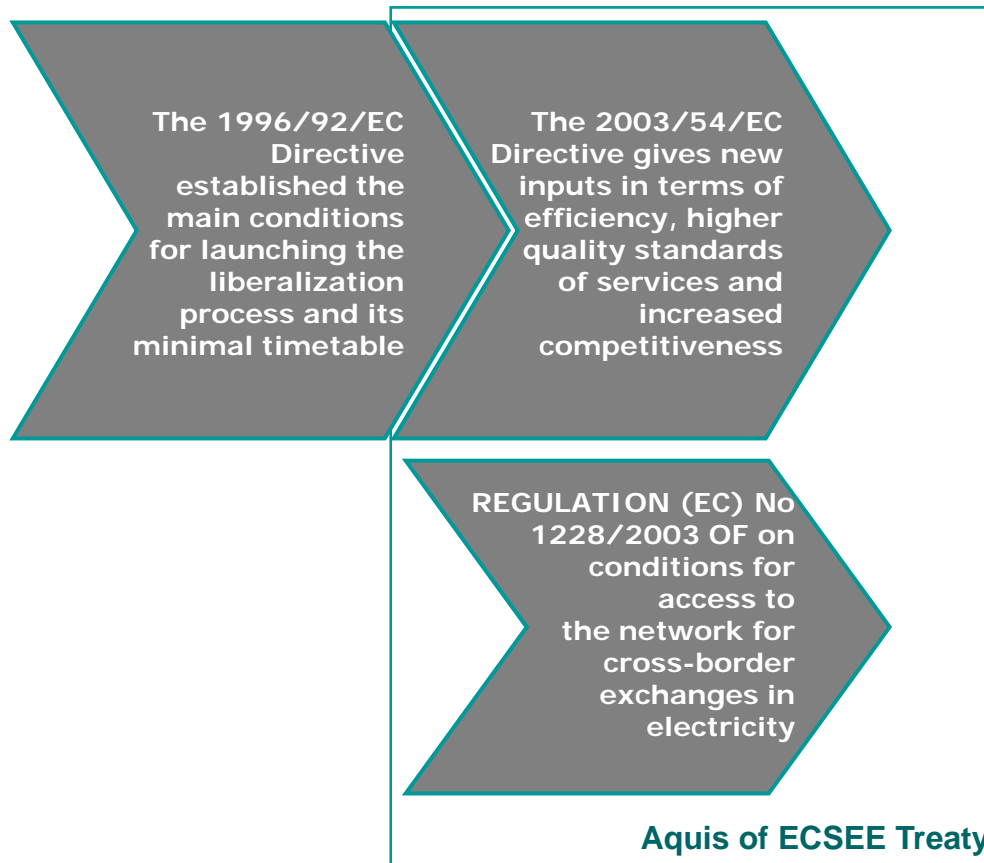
The 1996/92/EC Directive established the main conditions for launching the liberalization process and its minimal timetable

The 2003/54/EC Directive gives new inputs in terms of efficiency, higher quality standards of services and increased competitiveness

REGULATION (EC) No 1228/2003 OF on conditions for access to the network for cross-border exchanges in electricity

Aquis of ECSEE Treaty